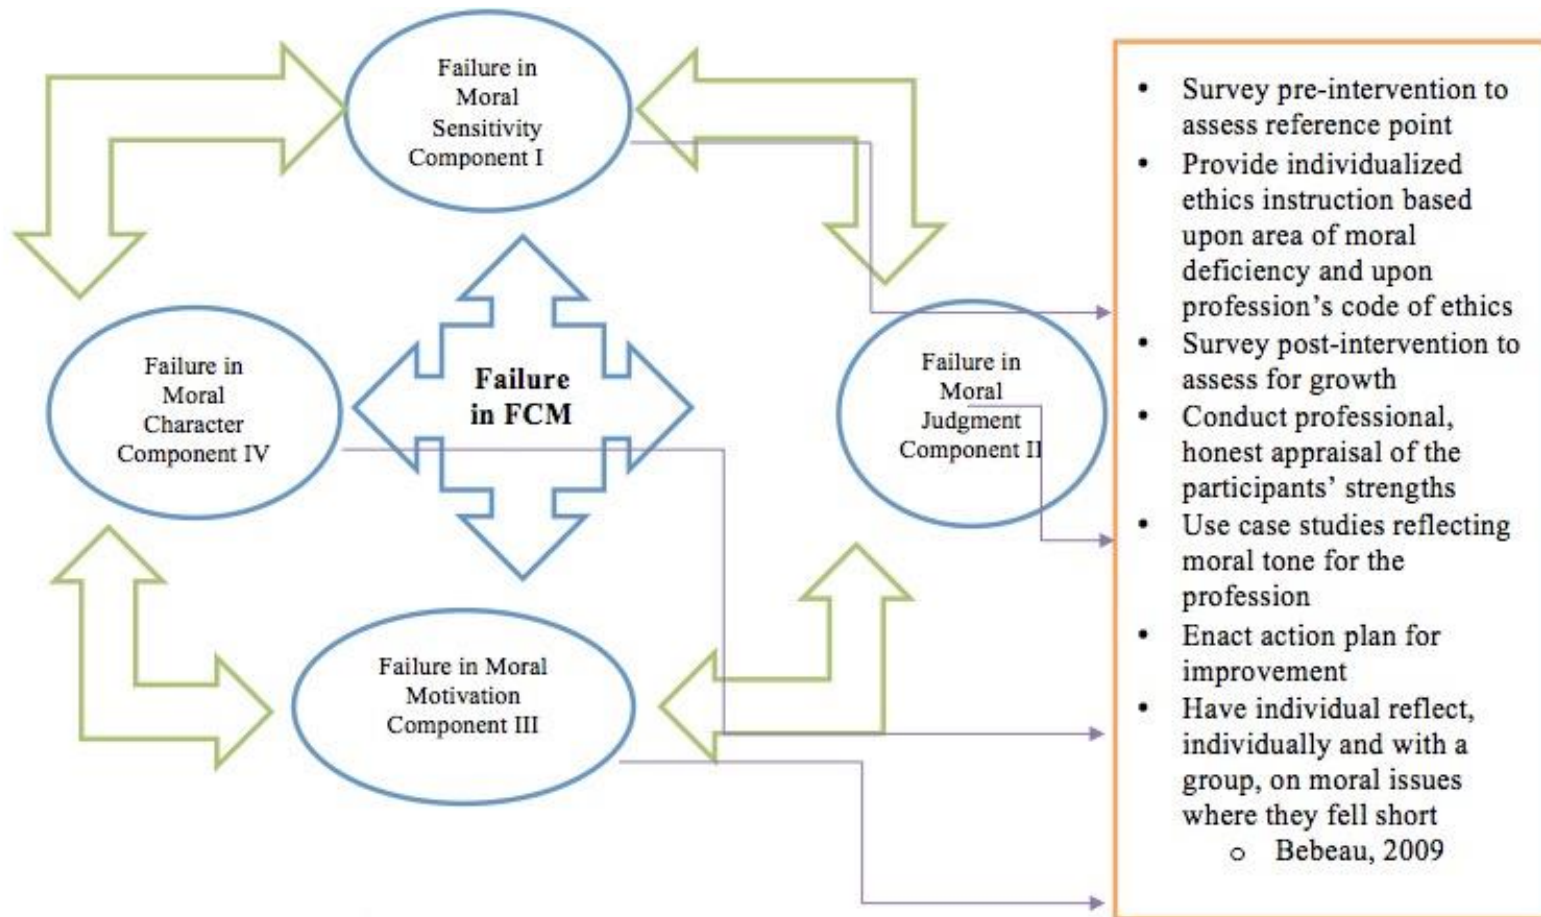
Failure in Moral Sensitivity Component I

Failure in Moral Character Component IV

Failure in FCM

Failure in Moral Judgment Component II

Failure in Moral Motivation Component III

- Survey pre-intervention to assess reference point
- Provide individualized ethics instruction based upon area of moral deficiency and upon profession's code of ethics
- Survey post-intervention to assess for growth
- Conduct professional, honest appraisal of the participants' strengths
- Use case studies reflecting moral tone for the profession
- Enact action plan for improvement
- Have individual reflect, individually and with a group, on moral issues where they fell short
  - Bebeau, 2009